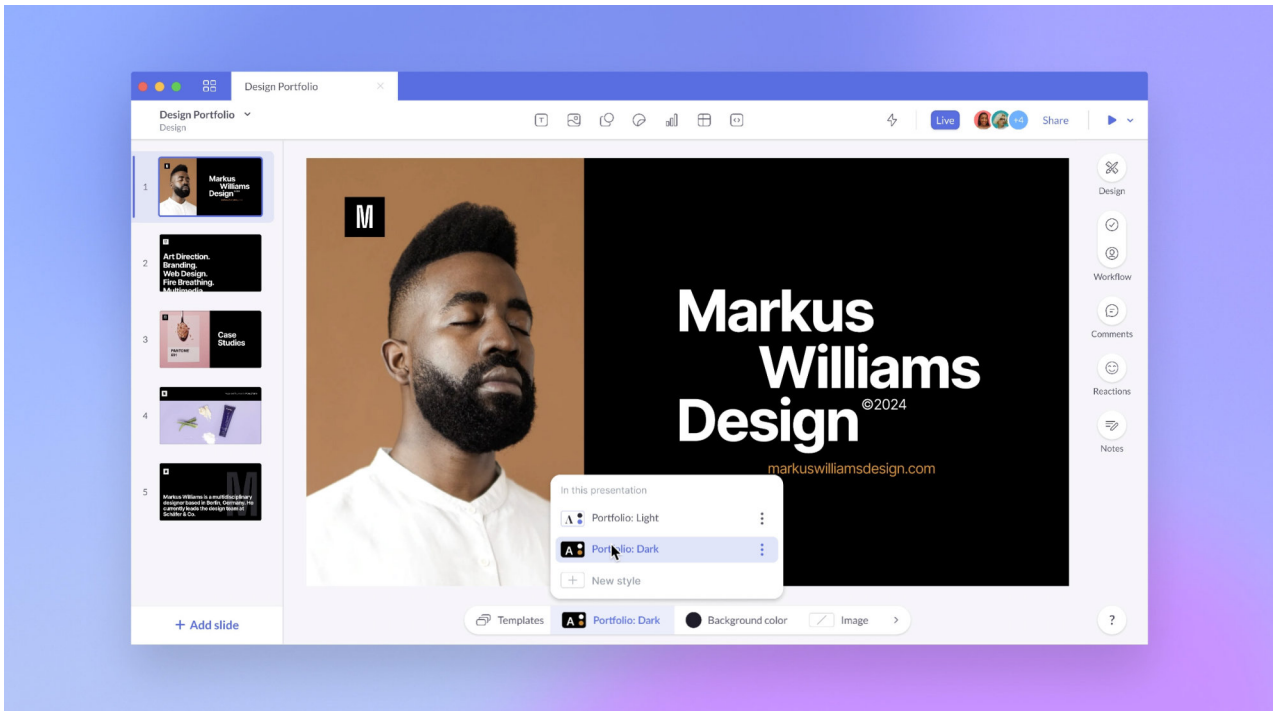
Design Portfolio

Design Portfolio
Design

Live
+4
Share

1
Markus Williams Design

2
Art Direction.
Branding.
Web Design.
Fire Breathing.
Multimedia

3
Case Studies

4

5
Markus Williams is a multidisciplinary designer based in Berlin, Germany. He currently leads the design team at Schäfer & Co.

+ Add slide

M

Markus
Williams
Design
©2024

markuswilliamsdesign.com

In this presentation
Portfolio: Light
Portfolio: Dark
New style

Design
Workflow
Comments
Reactions
Notes

Templates
Portfolio: Dark
Background color
Image

?